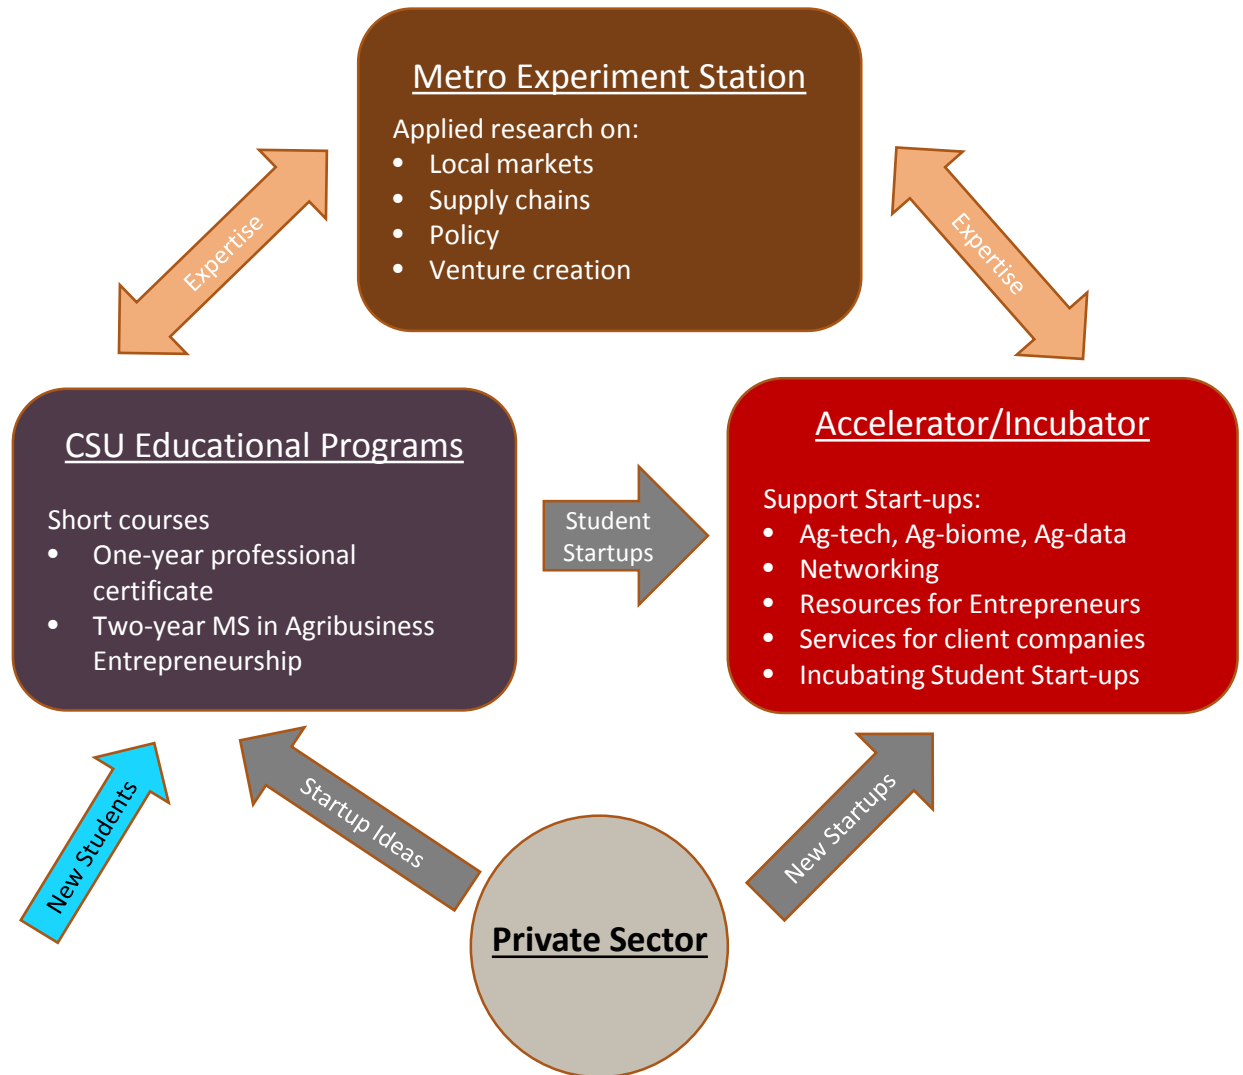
Metro Experiment Station

Applied research on:
- Local markets
- Supply chains
- Policy
- Venture creation

Expertise

Expertise

CSU Educational Programs

Short courses
- One-year professional certificate
- Two-year MS in Agribusiness Entrepreneurship

Student Startups

Accelerator/Incubator

Support Start-ups:
- Ag-tech, Ag-biome, Ag-data
- Networking
- Resources for Entrepreneurs
- Services for client companies
- Incubating Student Start-ups

New Students

Startup Ideas

New Startups

Private Sector